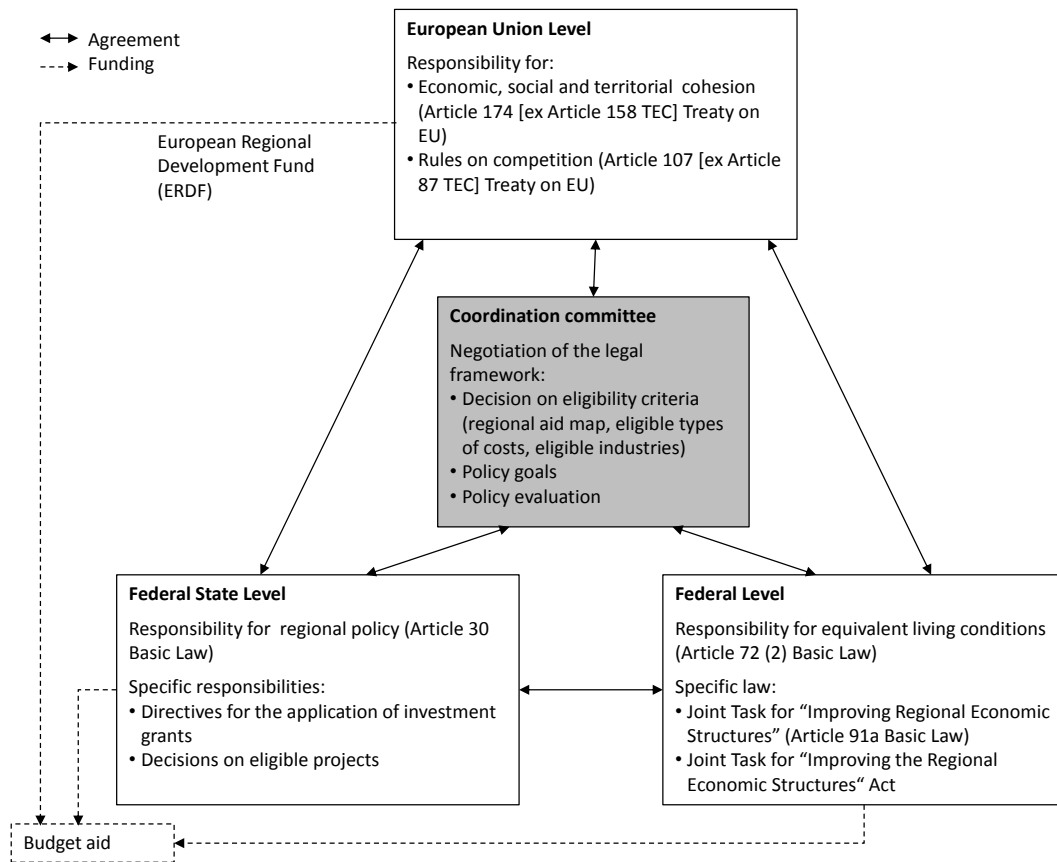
Agreement
Funding

European Union Level

Responsibility for:
• Economic, social and territorial cohesion (Article 174 [ex Article 158 TEC] Treaty on EU)
• Rules on competition (Article 107 [ex Article 87 TEC] Treaty on EU)

European Regional Development Fund (ERDF)

Coordination committee

Negotiation of the legal framework:
• Decision on eligibility criteria (regional aid map, eligible types of costs, eligible industries)
• Policy goals
• Policy evaluation

Federal State Level

Responsibility for regional policy (Article 30 Basic Law)

Specific responsibilities:
• Directives for the application of investment grants
• Decisions on eligible projects

Federal Level

Responsibility for equivalent living conditions (Article 72 (2) Basic Law)

Specific law:
• Joint Task for "Improving Regional Economic Structures" (Article 91a Basic Law)
• Joint Task for "Improving the Regional Economic Structures" Act

Budget aid